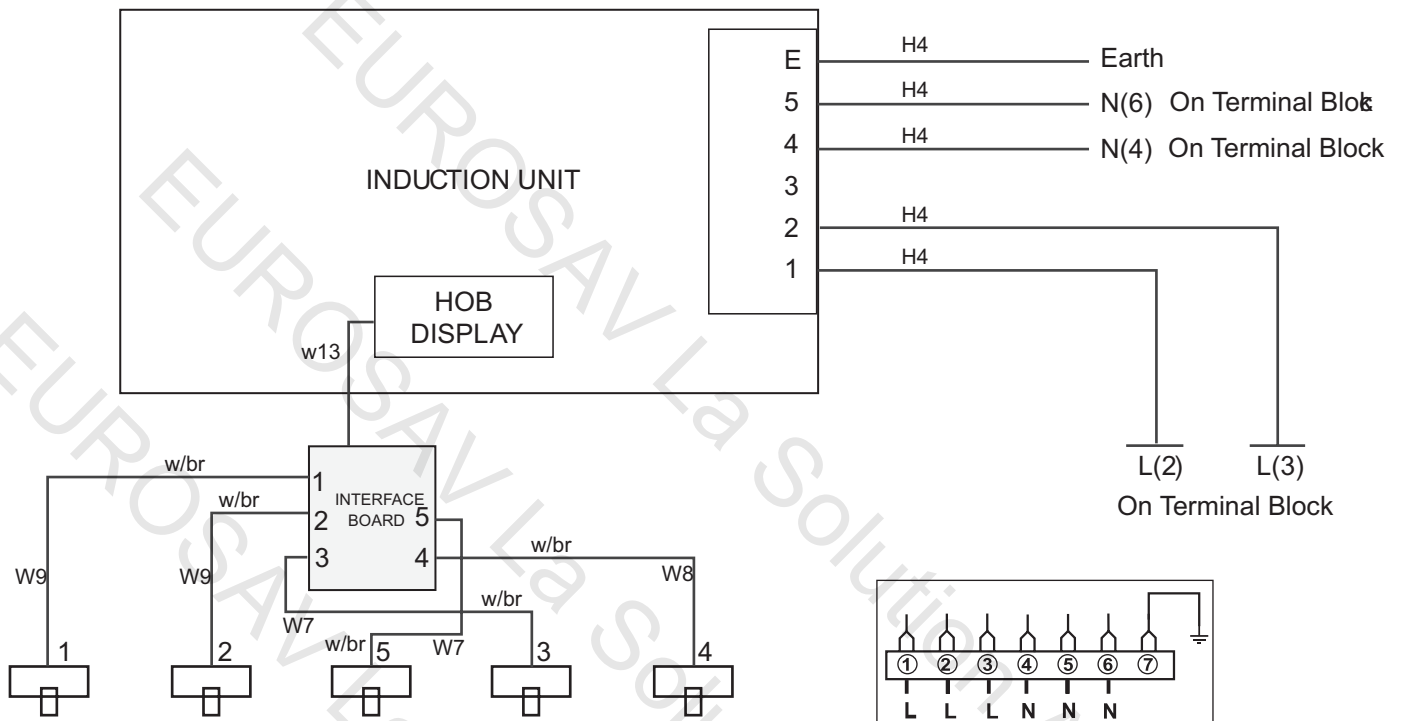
INDUCTION UNIT

E H4 Earth
5 H4 N(6) On Terminal Blok
4 H4 N(4) On Terminal Block
3
2 H4
1 H4

HOB DISPLAY

w13

L(2) L(3)
On Terminal Block

w/br
1
w/br
2
INTERFACE BOARD
5
3
4
w/br
W9
W9
W8
w/br
W7
w/br
W7

1 2 5 3 4

① ② ③ ④ ⑤ ⑥ ⑦
L L L N N N

EUROSAV La Solution
EUROSAV La Solution
EUROSAV La Solution